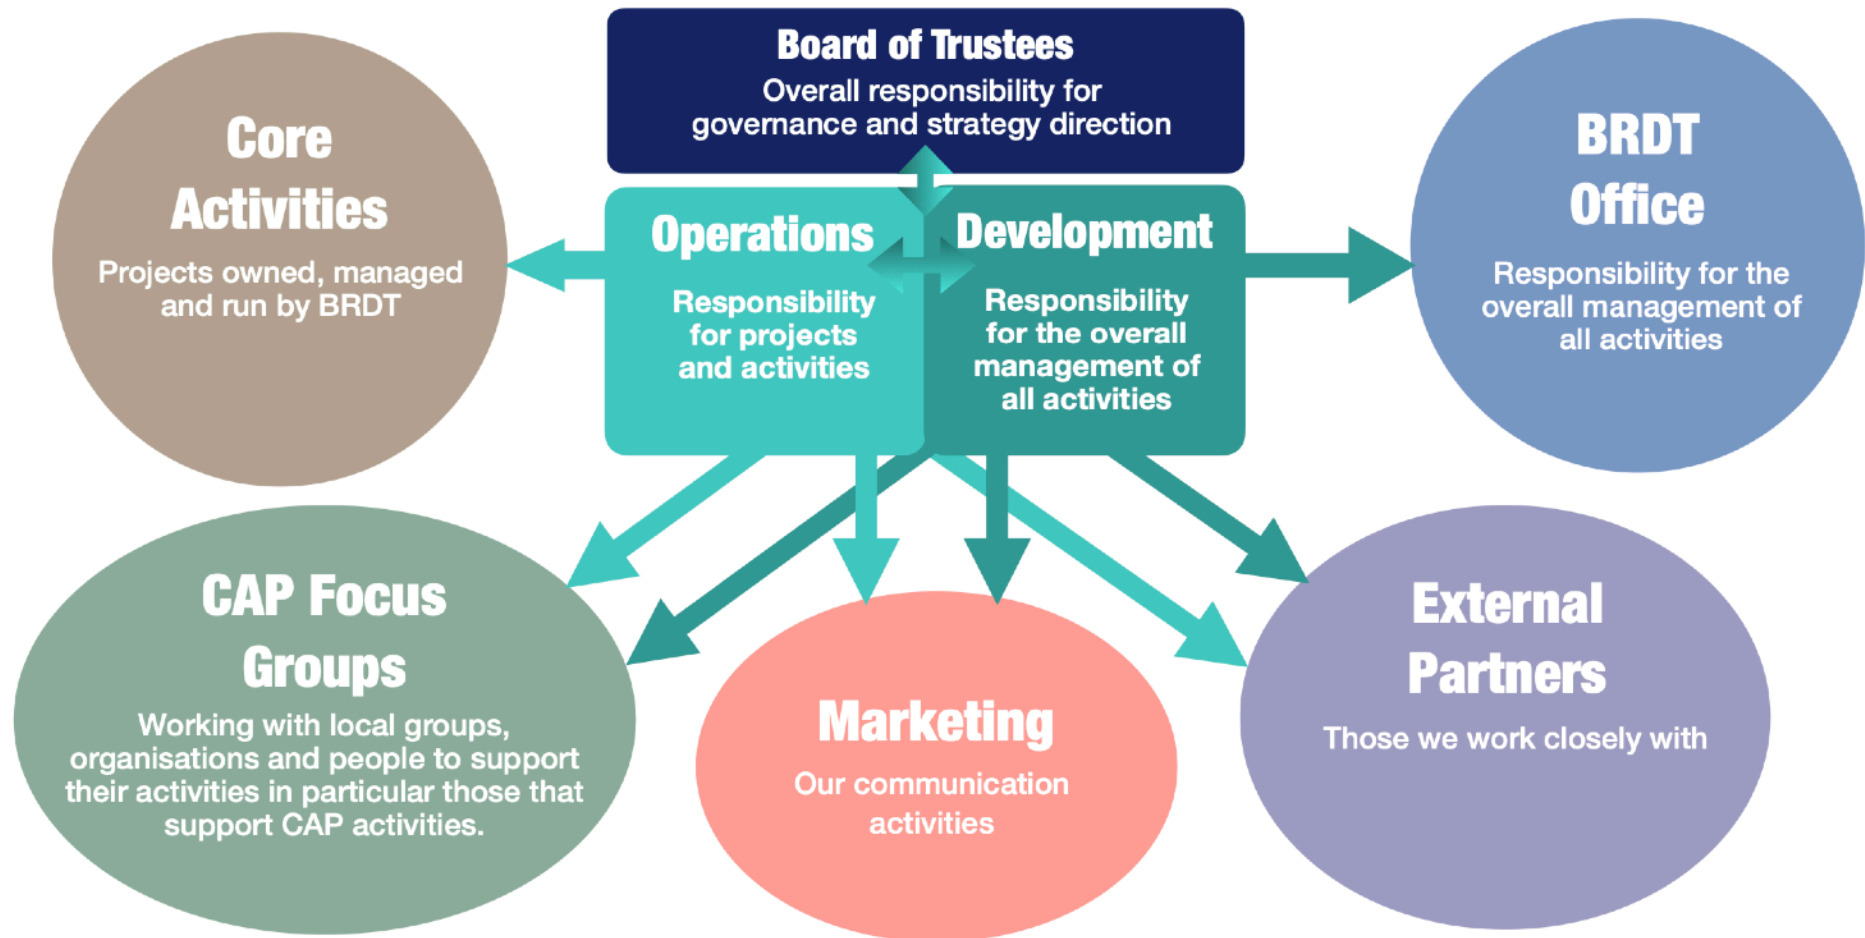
Board of Trustees
Overall responsibility for governance and strategy direction

Core Activities
Projects owned, managed and run by BRDT

Operations
Responsibility for projects and activities

Development
Responsibility for the overall management of all activities

BRDT Office
Responsibility for the overall management of all activities

CAP Focus Groups
Working with local groups, organisations and people to support their activities in particular those that support CAP activities.

Marketing
Our communication activities

External Partners
Those we work closely with